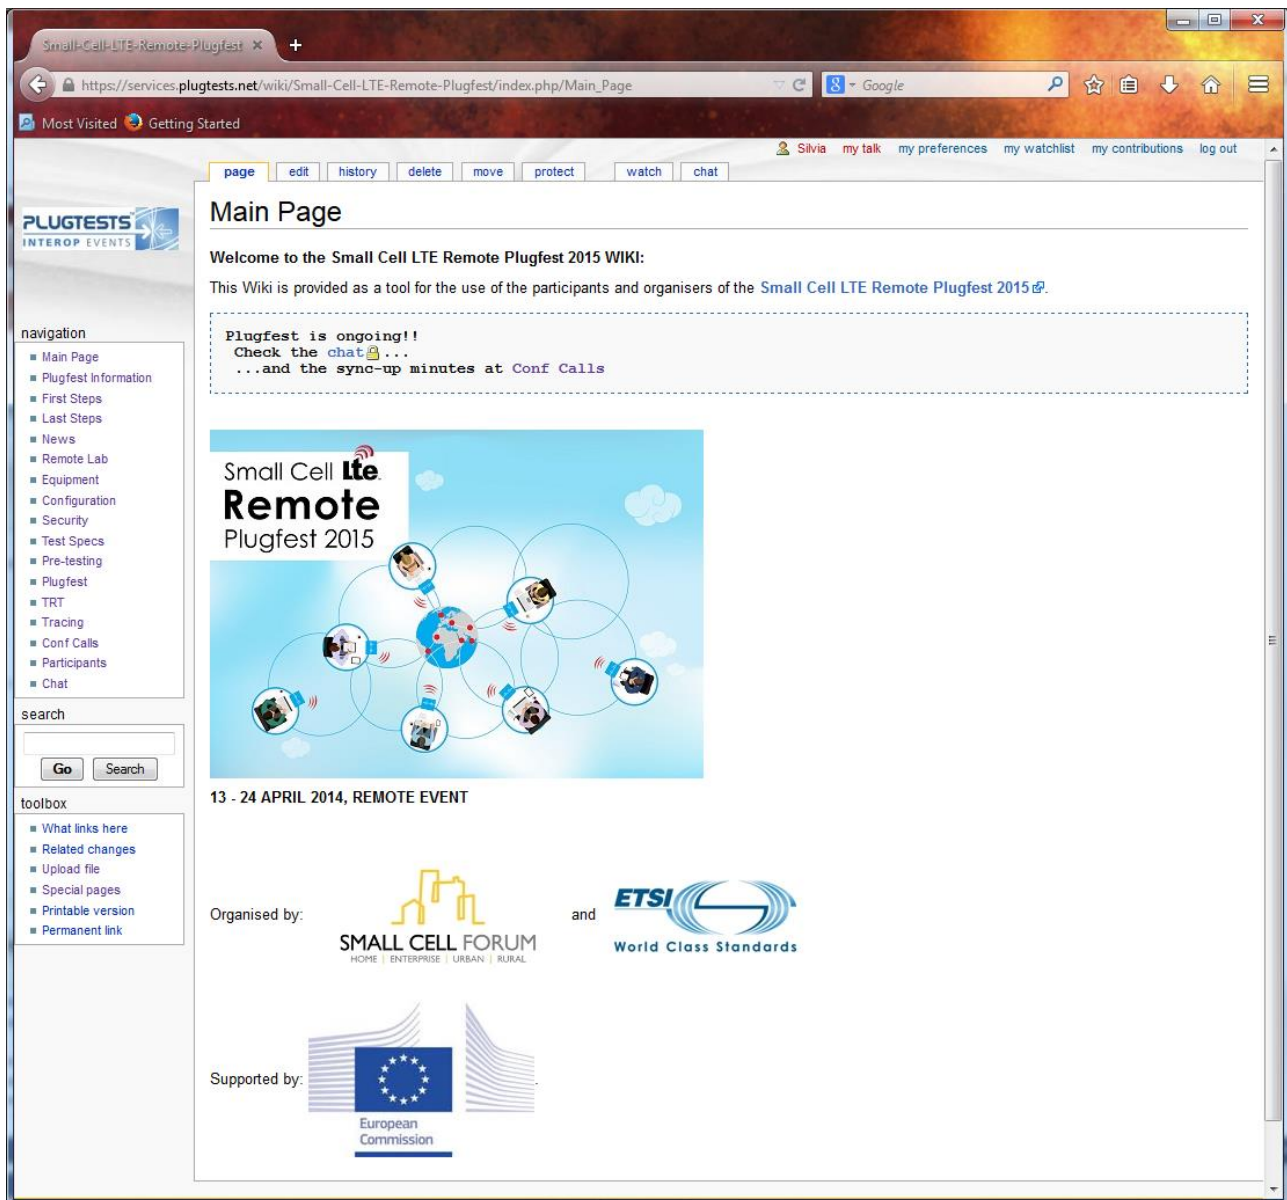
Small-Cell-LTE-Remote-Plugfest ×

https://services.plugtests.net/wiki/Small-Cell-LTE-Remote-Plugfest/index.php/Main_Page

Google

Most Visited Getting Started

Silvia my talk my preferences my watchlist my contributions log out

page edit history delete move protect watch chat

PLUGTESTS INTEROP EVENTS

Main Page

Welcome to the Small Cell LTE Remote Plugfest 2015 WIKI:

This Wiki is provided as a tool for the use of the participants and organisers of the Small Cell LTE Remote Plugfest 2015.

Plugfest is ongoing!!
Check the chat...
...and the sync-up minutes at Conf Calls

navigation
Main Page
Plugfest Information
First Steps
Last Steps
News
Remote Lab
Equipment
Configuration
Security
Test Specs
Pre-testing
Plugfest
TRT
Tracing
Conf Calls
Participants
Chat

search
Go Search

toolbox
What links here
Related changes
Upload file
Special pages
Printable version
Permanent link

Small Cell Lte Remote Plugfest 2015

13 - 24 APRIL 2014, REMOTE EVENT

Organised by: SMALL CELL FORUM HOME | ENTERPRISE | URBAN | RURAL and ETSI World Class Standards

Supported by: European Commission